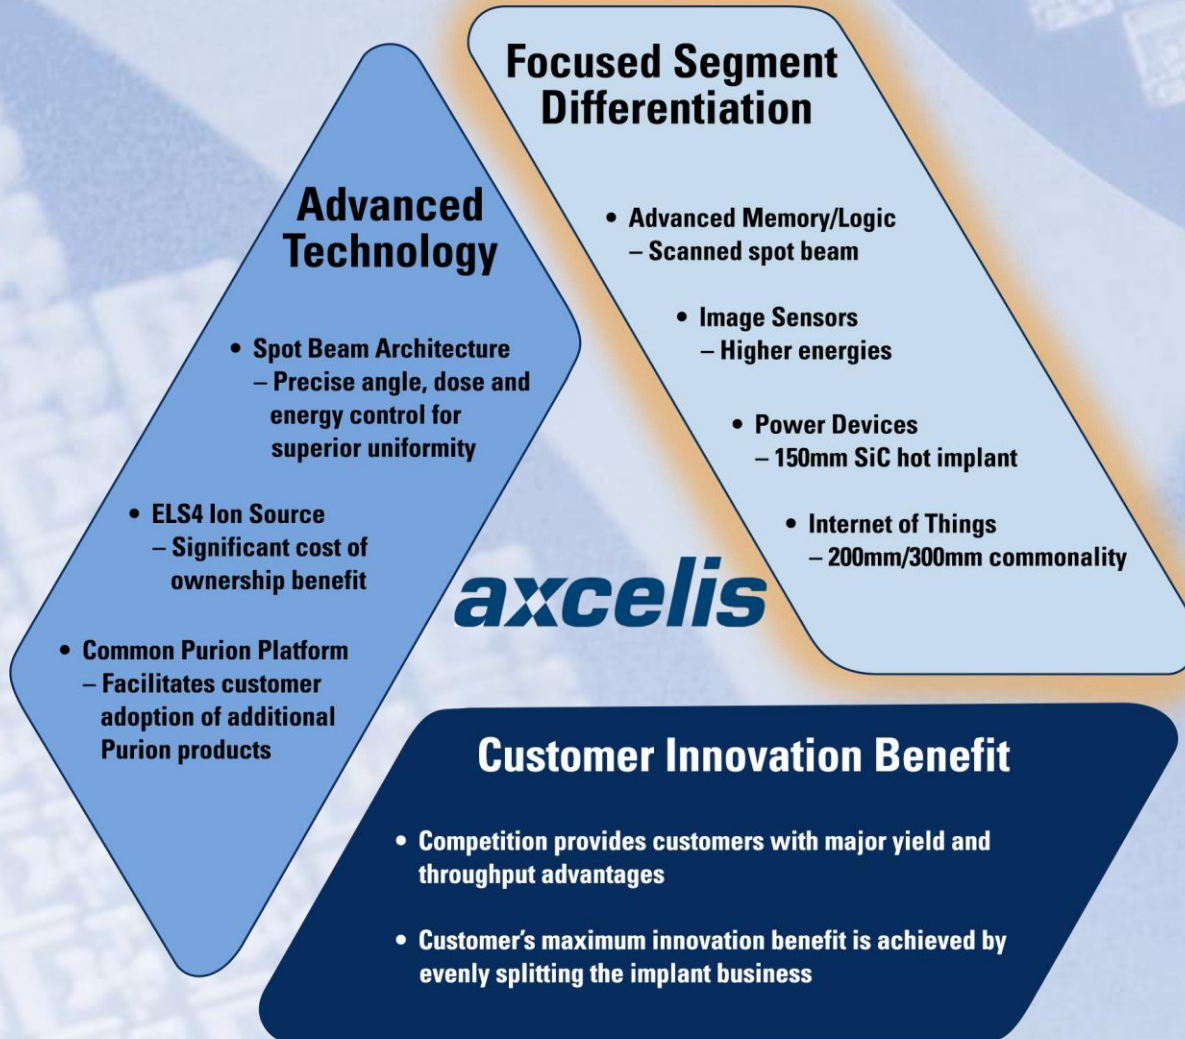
Advanced Technology

• Spot Beam Architecture
– Precise angle, dose and energy control for superior uniformity

• ELS4 Ion Source
– Significant cost of ownership benefit

• Common Purion Platform
– Facilitates customer adoption of additional Purion products

Focused Segment Differentiation

• Advanced Memory/Logic
– Scanned spot beam

• Image Sensors
– Higher energies

• Power Devices
– 150mm SiC hot implant

• Internet of Things
– 200mm/300mm commonality

axcelis

Customer Innovation Benefit

• Competition provides customers with major yield and throughput advantages

• Customer's maximum innovation benefit is achieved by evenly splitting the implant business